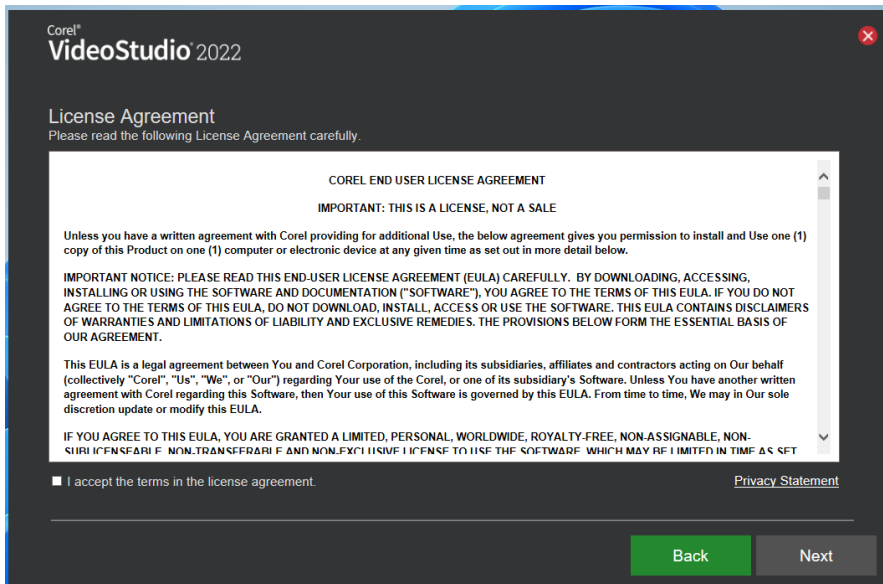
Corel® VideoStudio® 2022

License Agreement
Please read the following License Agreement carefully.

COREL END USER LICENSE AGREEMENT

IMPORTANT: THIS IS A LICENSE, NOT A SALE

Unless you have a written agreement with Corel providing for additional Use, the below agreement gives you permission to install and Use one (1) copy of this Product on one (1) computer or electronic device at any given time as set out in more detail below.

IMPORTANT NOTICE: PLEASE READ THIS END-USER LICENSE AGREEMENT (EULA) CAREFULLY. BY DOWNLOADING, ACCESSING, INSTALLING OR USING THE SOFTWARE AND DOCUMENTATION ("SOFTWARE"), YOU AGREE TO THE TERMS OF THIS EULA. IF YOU DO NOT AGREE TO THE TERMS OF THIS EULA, DO NOT DOWNLOAD, INSTALL, ACCESS OR USE THE SOFTWARE. THIS EULA CONTAINS DISCLAIMERS OF WARRANTIES AND LIMITATIONS OF LIABILITY AND EXCLUSIVE REMEDIES. THE PROVISIONS BELOW FORM THE ESSENTIAL BASIS OF OUR AGREEMENT.

This EULA is a legal agreement between You and Corel Corporation, including its subsidiaries, affiliates and contractors acting on Our behalf (collectively "Corel", "Us", "We", or "Our") regarding Your use of the Corel, or one of its subsidiary's Software. Unless You have another written agreement with Corel regarding this Software, then Your use of this Software is governed by this EULA. From time to time, We may in Our sole discretion update or modify this EULA.

IF YOU AGREE TO THIS EULA, YOU ARE GRANTED A LIMITED, PERSONAL, WORLDWIDE, ROYALTY-FREE, NON-ASSIGNABLE, NON-SUBLICENSEABLE, NON-TRANSFERABLE AND NON-EXCLUSIVE LICENSE TO USE THE SOFTWARE, WHICH MAY BE LIMITED IN TIME AS SET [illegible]

I accept the terms in the license agreement.

Privacy Statement

Back

Next